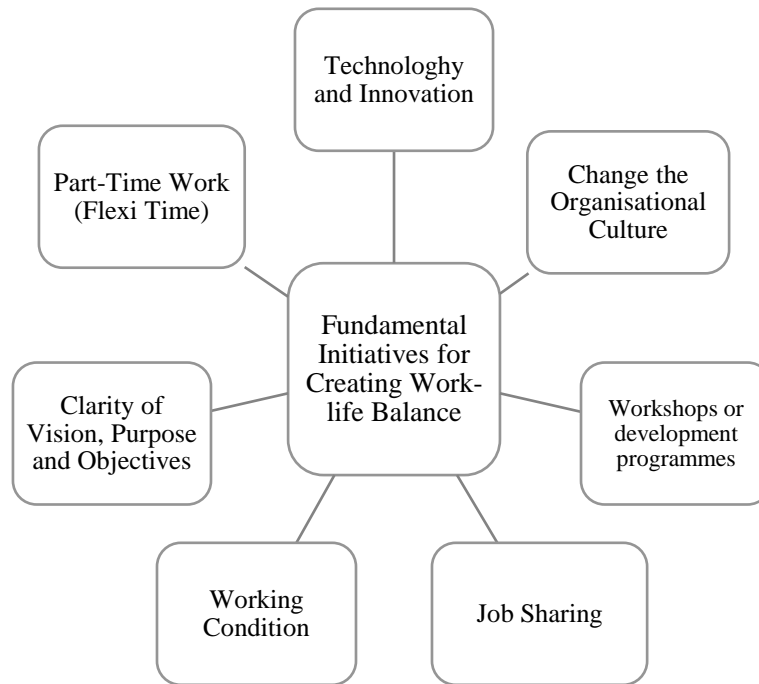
Technologhy and Innovation

Part-Time Work (Flexi Time)

Change the Organisational Culture

Fundamental Initiatives for Creating Work-life Balance

Clarity of Vision, Purpose and Objectives

Workshops or development programmes

Working Condition

Job Sharing